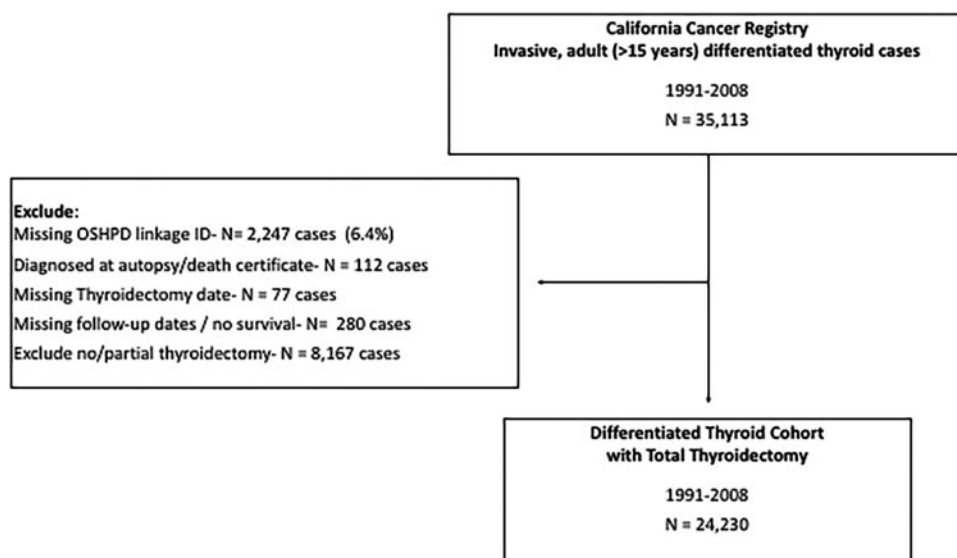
California Cancer Registry
Invasive, adult (>15 years) differentiated thyroid cases

1991-2008

N = 35,113

Exclude:
Missing OSHPD linkage ID- N= 2,247 cases (6.4%)
Diagnosed at autopsy/death certificate- N = 112 cases
Missing Thyroidectomy date- N = 77 cases
Missing follow-up dates / no survival- N= 280 cases
Exclude no/partial thyroidectomy- N = 8,167 cases

Differentiated Thyroid Cohort
with Total Thyroidectomy

1991-2008

N = 24,230